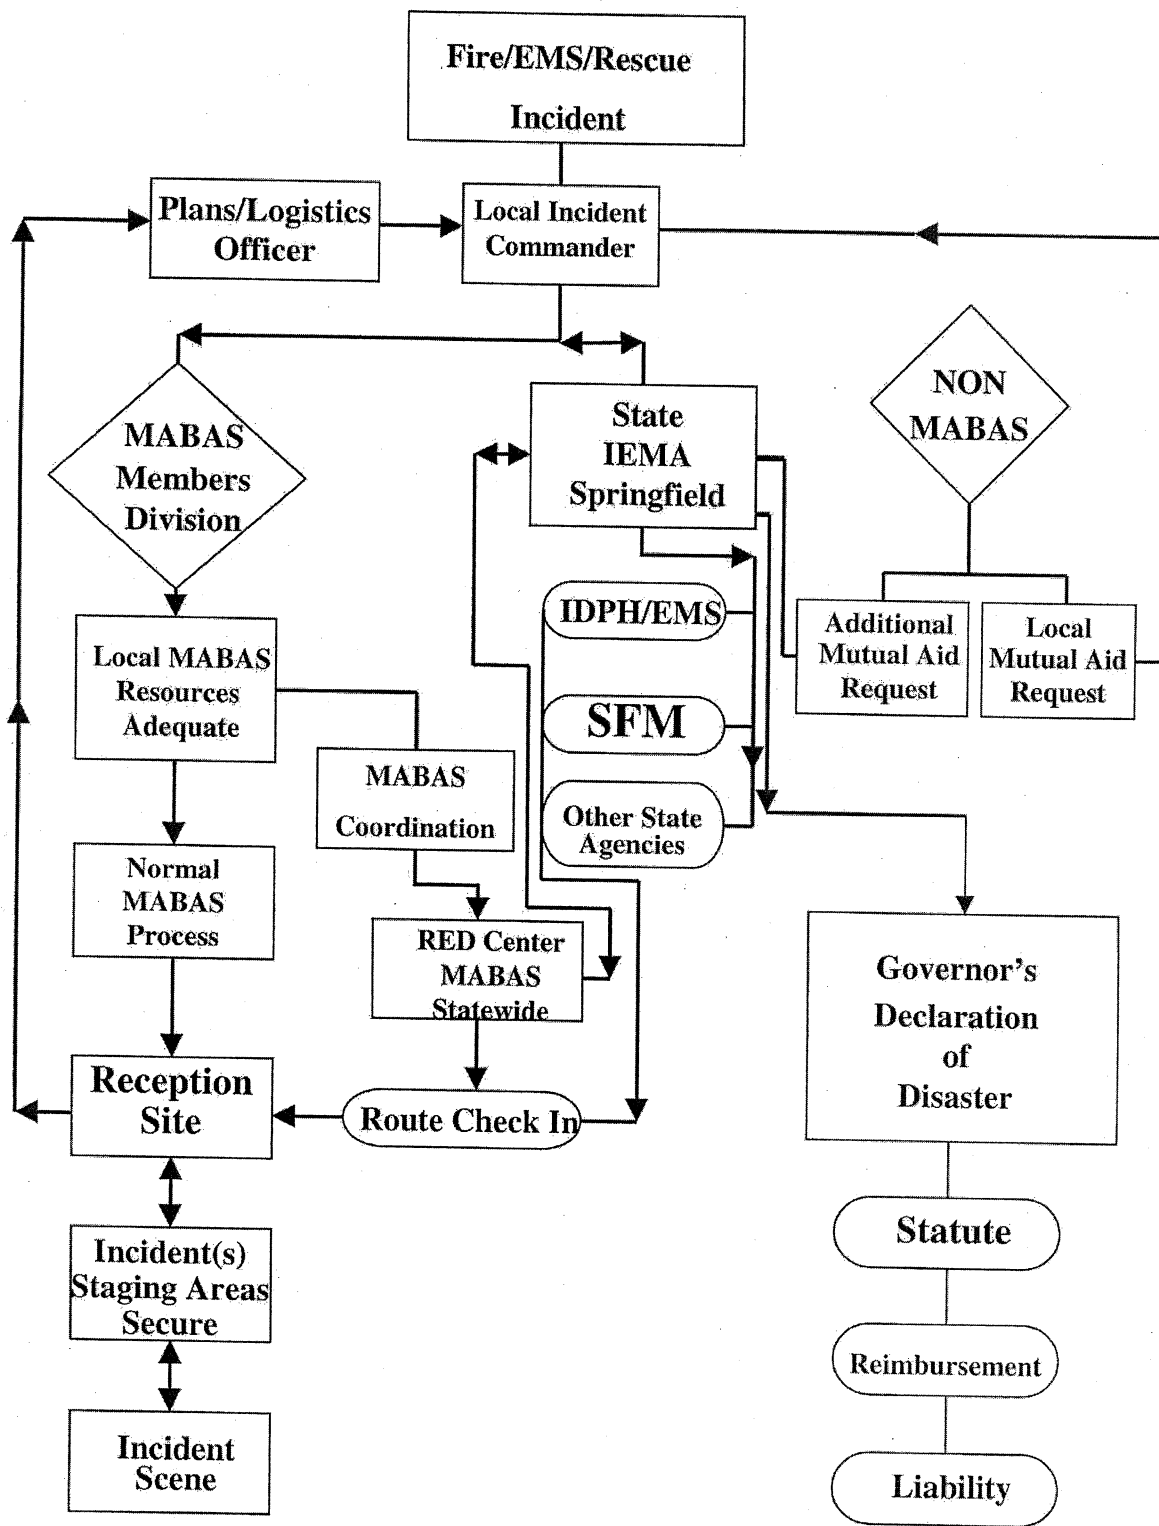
Fire/EMS/Rescue Incident

Plans/Logistics Officer

Local Incident Commander

MABAS Members Division

State IEMA Springfield

NON MABAS

IDPH/EMS

SFM

Other State Agencies

Additional Mutual Aid Request

Local Mutual Aid Request

Local MABAS Resources Adequate

MABAS Coordination

Normal MABAS Process

RED Center MABAS Statewide

Governor's Declaration of Disaster

Reception Site

Route Check In

Incident(s) Staging Areas Secure

Incident Scene

Statute

Reimbursement

Liability